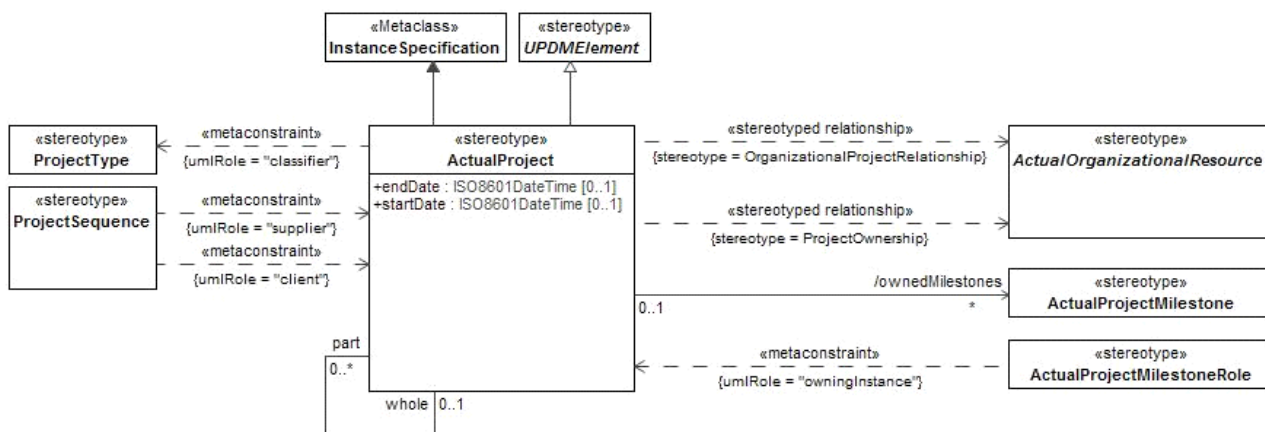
«Metaclass»
InstanceSpecification

«stereotype»
UPDMElement

«stereotype»
ProjectType

«metaconstraint»
{umlRole = "classifier"}

«stereotype»
ActualProject

+endDate : ISO8601DateTime [0..1]
+startDate : ISO8601DateTime [0..1]

«stereotyped relationship»
{stereotype = OrganizationalProjectRelationship}

«stereotype»
ActualOrganizationalResource

«stereotype»
ProjectSequence

«metaconstraint»
{umlRole = "supplier"}

«metaconstraint»
{umlRole = "client"}

«stereotyped relationship»
{stereotype = ProjectOwnership}

/ownedMilestones
*
0..1

«stereotype»
ActualProjectMilestone

part
0..*

«metaconstraint»
{umlRole = "owningInstance"}

«stereotype»
ActualProjectMilestoneRole

whole
0..1